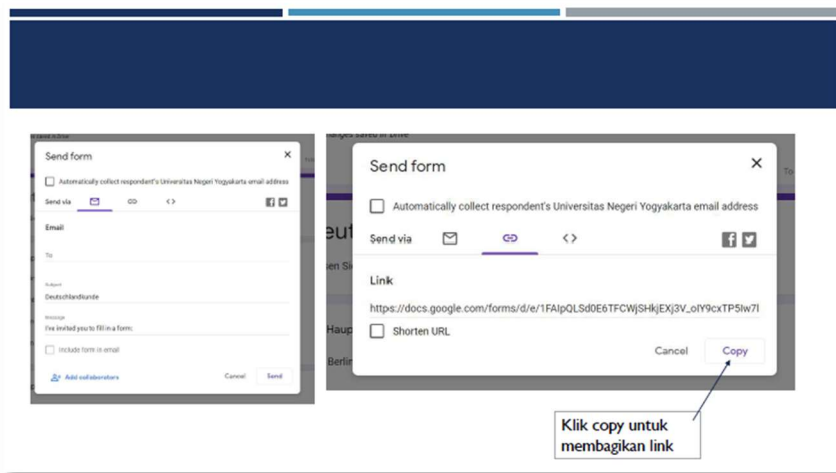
Send form

Automatically collect respondent's Universitas Negeri Yogyakarta email address

Send via

Email

To

Subject
Deutschlandkunde

Message
I've invited you to fill in a form:

Include form in email

Add collaborators

Cancel

Send

Send form

Automatically collect respondent's Universitas Negeri Yogyakarta email address

Send via

Link

https://docs.google.com/forms/d/e/1FAIpQLSd0E6TFCWjSHkjEXj3V_olY9cxTP5Iw7l

Shorten URL

Cancel

Copy

Klik copy untuk membagikan link